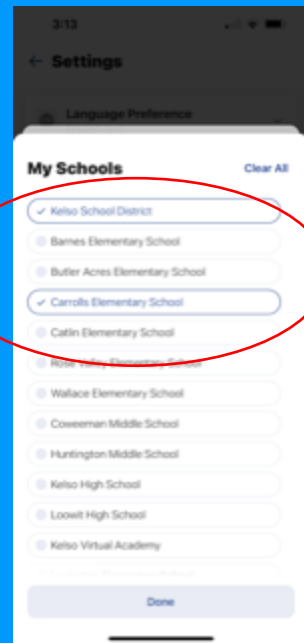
3:13

← Settings

Language Preference

My Schools

Clear All

✓ Kelso School District

Barnes Elementary School

Butler Acres Elementary School

✓ Carrolls Elementary School

Catlin Elementary School

Rose Valley Elementary School

Wallace Elementary School

Coweeman Middle School

Huntington Middle School

Kelso High School

Loowit High School

Kelso Virtual Academy

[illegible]

Done